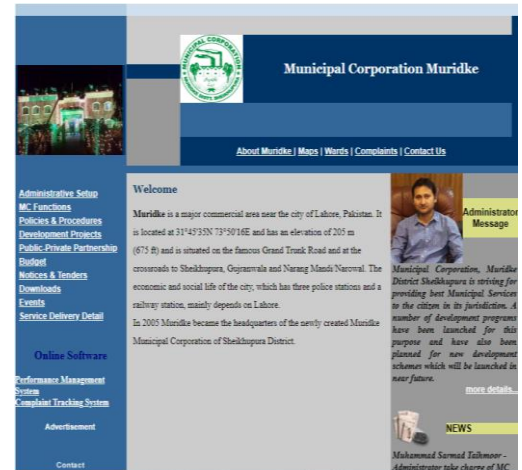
MUNICIPAL CORPORATION MURIDKE

Municipal Corporation Muridke

About Muridke | Maps | Wards | Complaints | Contact Us

Administrative Setup
MC Functions
Policies & Procedures
Development Projects
Public-Private Partnership
Budget
Notices & Tenders
Downloads
Events
Service Delivery Detail

Online Software

Performance Management System
Complaint Tracking System

Advertisement

Contact

Welcome

Muridke is a major commercial area near the city of Lahore, Pakistan. It is located at 31°45'35N 73°50'16E and has an elevation of 205 m (675 ft) and is situated on the famous Grand Trunk Road and at the crossroads to Sheikhupura, Gujranwala and Narang Mandi Narowal. The economic and social life of the city, which has three police stations and a railway station, mainly depends on Lahore.
In 2005 Muridke became the headquarters of the newly created Muridke Municipal Corporation of Sheikhupura District.

Administrator Message

Municipal Corporation, Muridke District Sheikhupura is striving for providing best Municipal Services to the citizen in its jurisdiction. A number of development programs have been launched for this purpose and have also been planned for new development schemes which will be launched in near future.

more details...

NEWS

Muhammad Sarmad Talhmoor - Administrator take charge of MC-